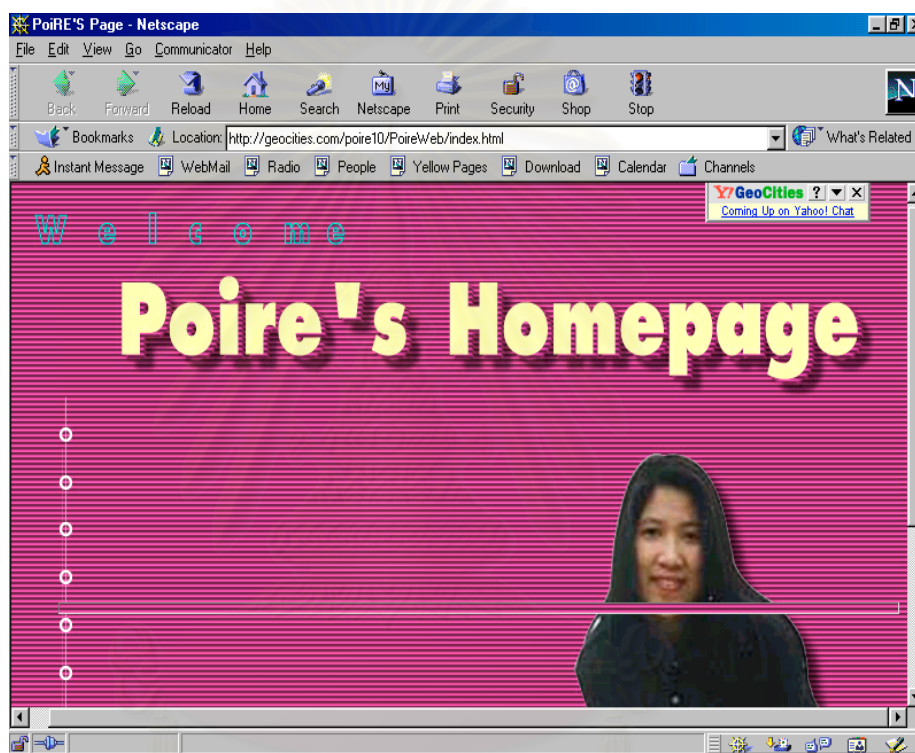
PoiRE'S Page - Netscape

File Edit View Go Communicator Help

Back Forward Reload Home Search Netscape Print Security Shop Stop

Bookmarks Location: http://geocities.com/poire10/PoireWeb/index.html What's Related

Instant Message WebMail Radio People Yellow Pages Download Calendar Channels

Y! GeoCities ?

Coming Up on Yahoo! Chat

W e l c o m e

Poire's Homepage